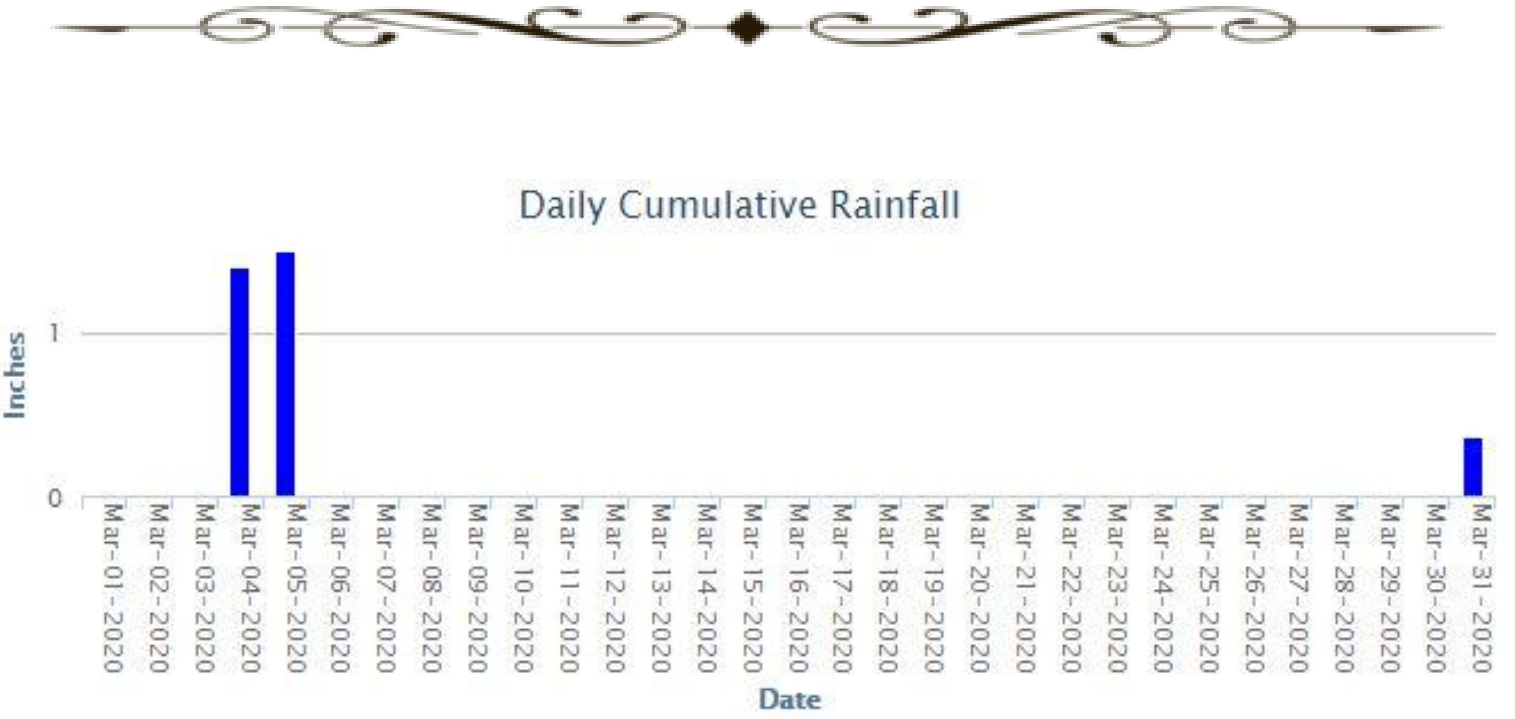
Daily Cumulative Rainfall

Inches

1

0

Mar-01-2020
Mar-02-2020
Mar-03-2020
Mar-04-2020
Mar-05-2020
Mar-06-2020
Mar-07-2020
Mar-08-2020
Mar-09-2020
Mar-10-2020
Mar-11-2020
Mar-12-2020
Mar-13-2020
Mar-14-2020
Mar-15-2020
Mar-16-2020
Mar-17-2020
Mar-18-2020
Mar-19-2020
Mar-20-2020
Mar-21-2020
Mar-22-2020
Mar-23-2020
Mar-24-2020
Mar-25-2020
Mar-26-2020
Mar-27-2020
Mar-28-2020
Mar-29-2020
Mar-30-2020
Mar-31-2020

Date